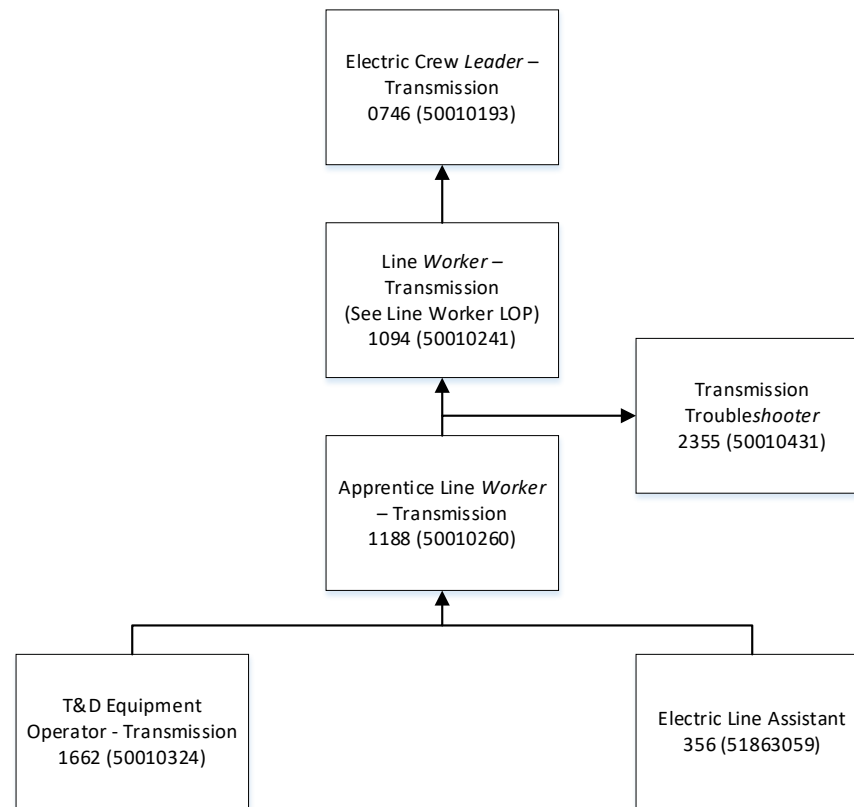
Electric Crew Leader – Transmission
0746 (50010193)

Line Worker – Transmission
(See Line Worker LOP)
1094 (50010241)

Transmission Troubleshooter
2355 (50010431)

Apprentice Line Worker – Transmission
1188 (50010260)

T&D Equipment Operator - Transmission
1662 (50010324)

Electric Line Assistant
356 (51863059)